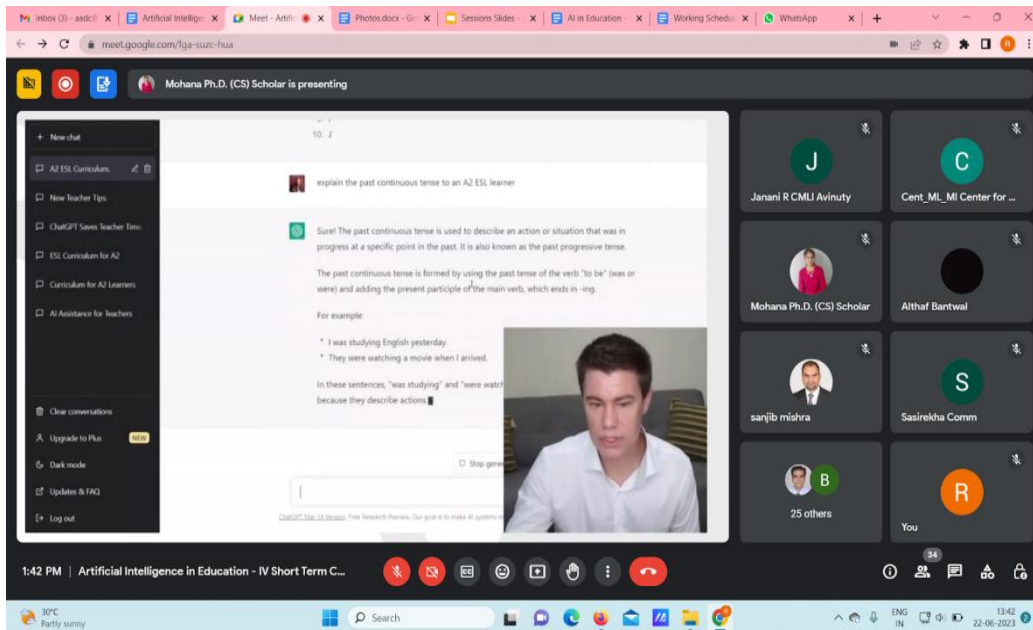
Inbox (3) - aadc@ ×
Artificial Intelligen ×
Meet - Artific ×
Photos.docx - Go ×
Sessions Slides ×
AI in Education ×
Working Schedul ×
WhatsApp ×
+

meet.google.com/fga-suzc-hua

Mohana Ph.D. (CS) Scholar is presenting

+ New chat
A2 ESL Curriculum.
New Teacher Tips.
ChatGPT Saves Teacher Time
ESL Curriculum for A2
Curriculum for A2 Learners
AI Assistance for Teachers

Clear conversations
Upgrade to Plus NEW
Dark mode
Updates & FAQ
Log out

10. J

explain the past continuous tense to an A2 ESL learner

Sure! The past continuous tense is used to describe an action or situation that was in progress at a specific point in the past. It is also known as the past progressive tense.

The past continuous tense is formed by using the past tense of the verb "to be" (was or were) and adding the present participle of the main verb, which ends in -ing.

For example:

• I was studying English yesterday.
• They were watching a movie when I arrived.

In these sentences, "was studying" and "were watch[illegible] because they describe actions

Stop gene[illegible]

ChatGPT Mar 14 Version. Free Research Preview. Our goal is to make AI systems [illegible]

J
Janani R CMLI Avinuty

C
Cent_ML_MI Center for ...

Mohana Ph.D. (CS) Scholar

Althaf Bantwal

sanjib mishra

S
Sasirekha Comm

B
25 others

R
You

1:42 PM | Artificial Intelligence in Education - IV Short Term C...

34

30°C
Partly sunny

Search

ENG
IN

13:42
22-06-2023